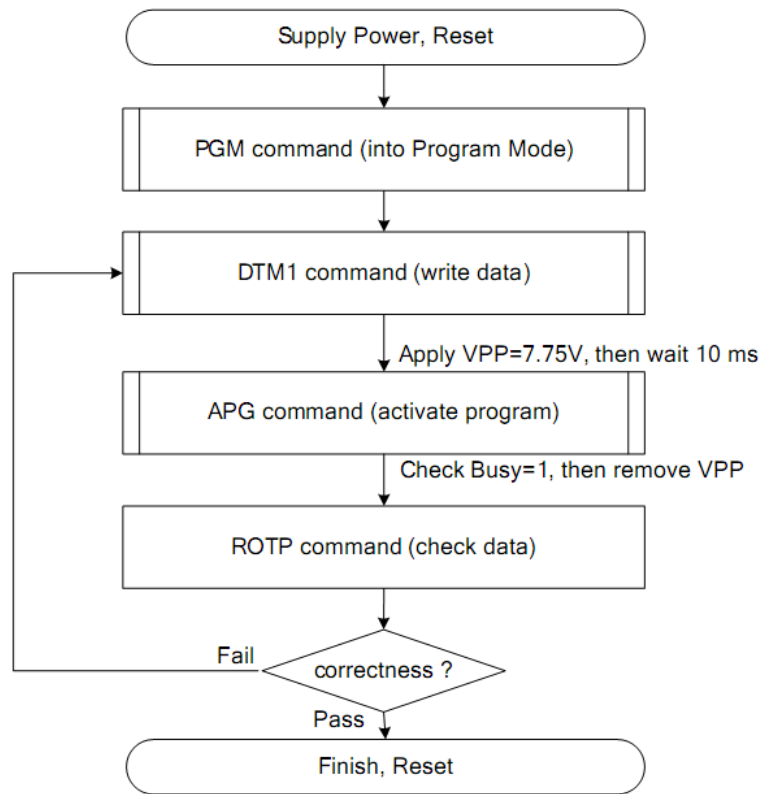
Supply Power, Reset

PGM command (into Program Mode)

DTM1 command (write data)

Apply VPP=7.75V, then wait 10 ms

APG command (activate program)

Check Busy=1, then remove VPP

ROTP command (check data)

Fail

correctness ?

Pass

Finish, Reset